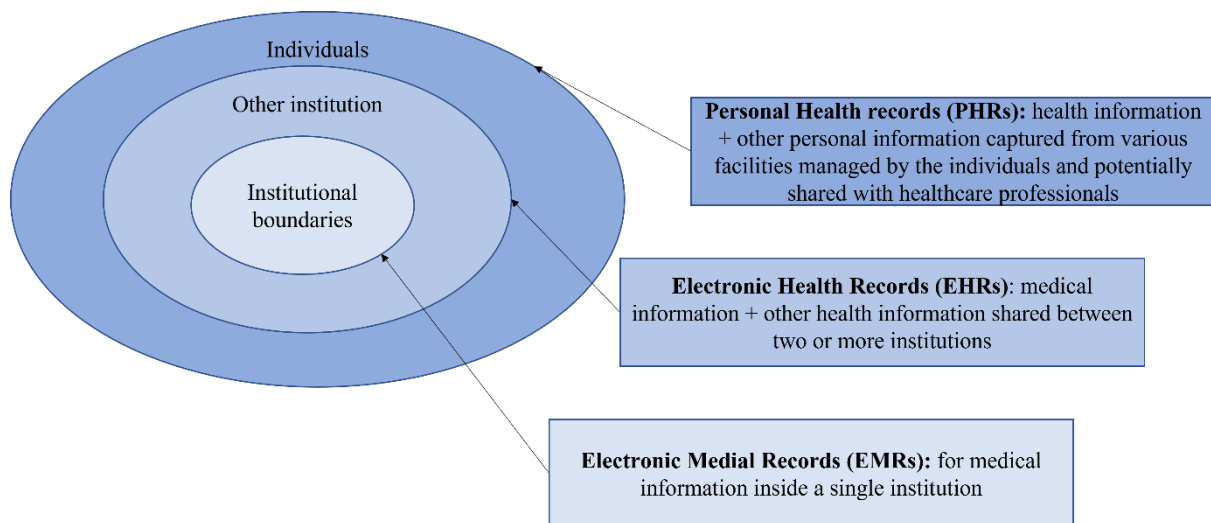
Individuals

Other institution

Institutional boundaries

**Personal Health records (PHRs):** health information + other personal information captured from various facilities managed by the individuals and potentially shared with healthcare professionals

**Electronic Health Records (EHRs)**: medical information + other health information shared between two or more institutions

**Electronic Medial Records (EMRs):** for medical information inside a single institution